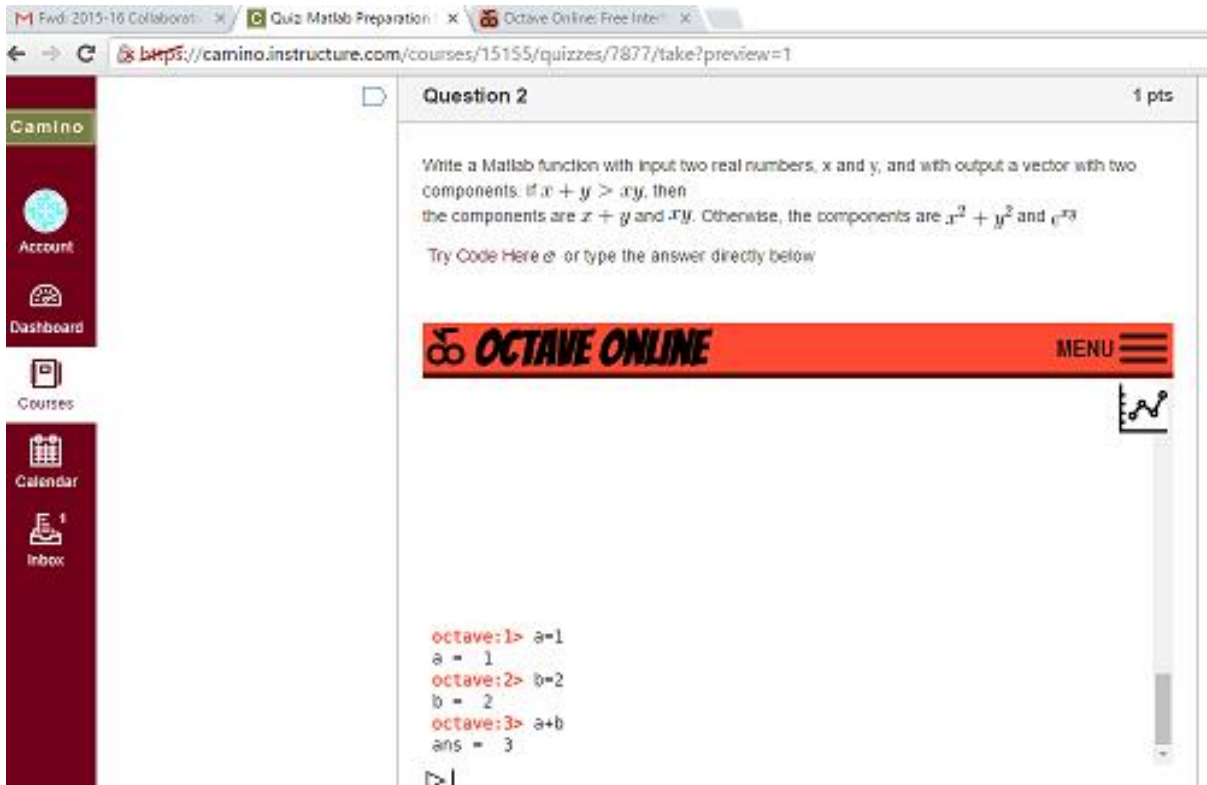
Fwd: 2015-16 Collaborat ×
Quiz Matlab Preparation ×
Octave Online: Free Inter ×

https://camino.instructure.com/courses/15155/quizzes/7877/take?preview=1

Camino
Account
Dashboard
Courses
Calendar
Inbox

Question 2
1 pts

Write a Matlab function with input two real numbers, x and y, and with output a vector with two components. If $x + y > xy$, then the components are $x + y$ and $xy$. Otherwise, the components are $x^2 + y^2$ and $e^{xy}$

Try Code Here or type the answer directly below

OCTAVE ONLINE
MENU

octave:1> a=1
a = 1
octave:2> b=2
b = 2
octave:3> a+b
ans = 3